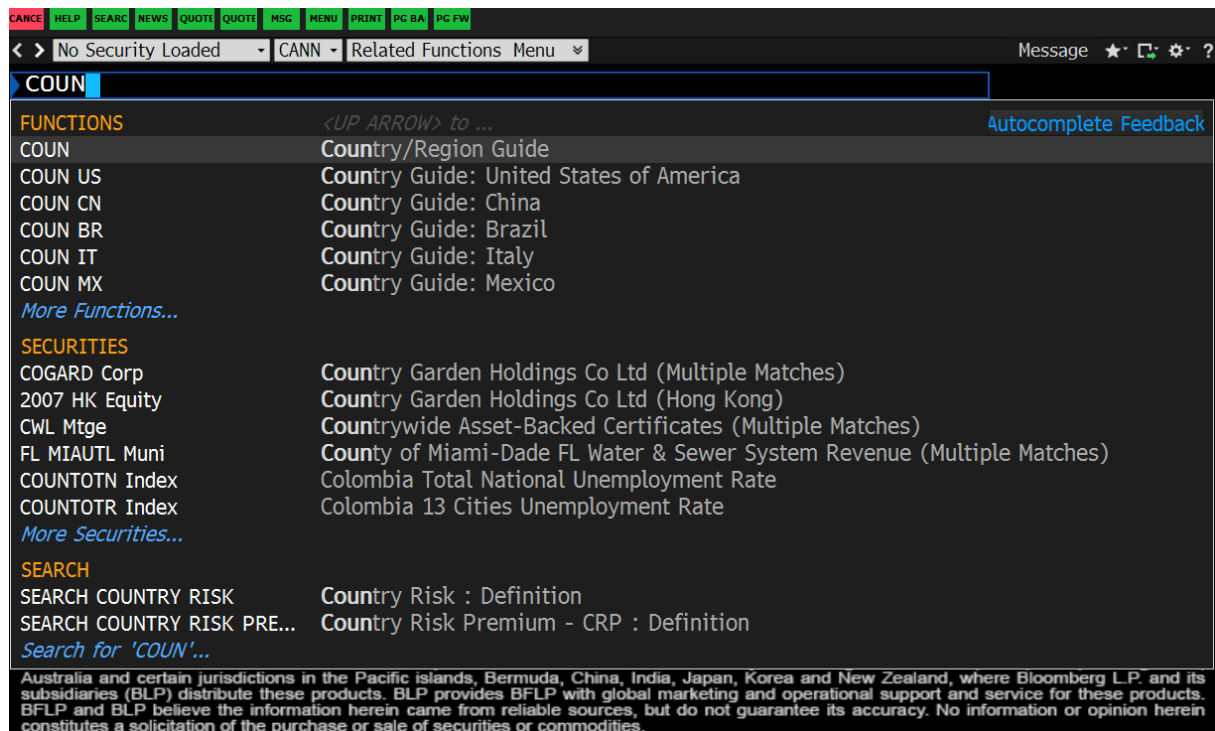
CANCE HELP SEARC NEWS QUOTE QUOTE MSG MENU PRINT PG BA PG FW

< > No Security Loaded CANN Related Functions Menu Message ★ ?

COUN

FUNCTIONS <UP ARROW> to ... Autocomplete Feedback

| | |
|---|---|
| COUN | Country/Region Guide |
| COUN US | Country Guide: United States of America |
| COUN CN | Country Guide: China |
| COUN BR | Country Guide: Brazil |
| COUN IT | Country Guide: Italy |
| COUN MX | Country Guide: Mexico |

More Functions...

SECURITIES

| | |
|---|---|
| COGARD Corp | Country Garden Holdings Co Ltd (Multiple Matches) |
| 2007 HK Equity | Country Garden Holdings Co Ltd (Hong Kong) |
| CWL Mtge | Countrywide Asset-Backed Certificates (Multiple Matches) |
| FL MIAUTL Muni | County of Miami-Dade FL Water & Sewer System Revenue (Multiple Matches) |
| COUNTOTN Index | Colombia Total National Unemployment Rate |
| COUNTOTR Index | Colombia 13 Cities Unemployment Rate |

More Securities...

SEARCH

| | |
|---|---|
| SEARCH COUNTRY RISK | Country Risk : Definition |
| SEARCH COUNTRY RISK PRE... | Country Risk Premium - CRP : Definition |

Search for 'COUN'...

Australia and certain jurisdictions in the Pacific islands, Bermuda, China, India, Japan, Korea and New Zealand, where Bloomberg L.P. and its subsidiaries (BLP) distribute these products. BLP provides BFLP with global marketing and operational support and service for these products. BFLP and BLP believe the information herein came from reliable sources, but do not guarantee its accuracy. No information or opinion herein constitutes a solicitation of the purchase or sale of securities or commodities.